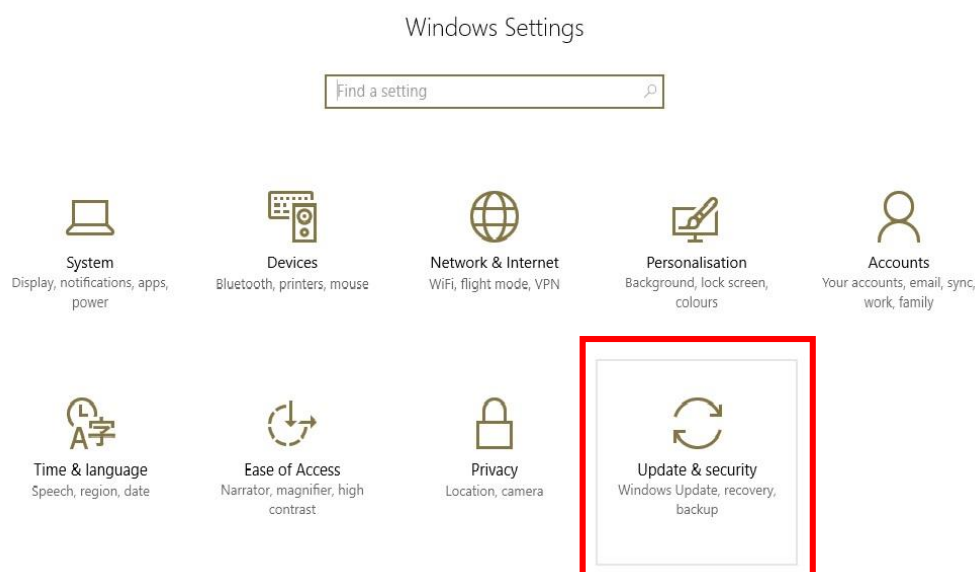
Windows Settings

Find a setting

System
Display, notifications, apps, power

Devices
Bluetooth, printers, mouse

Network & Internet
WiFi, flight mode, VPN

Personalisation
Background, lock screen, colours

Accounts
Your accounts, email, sync, work, family

Time & language
Speech, region, date

Ease of Access
Narrator, magnifier, high contrast

Privacy
Location, camera

Update & security
Windows Update, recovery, backup